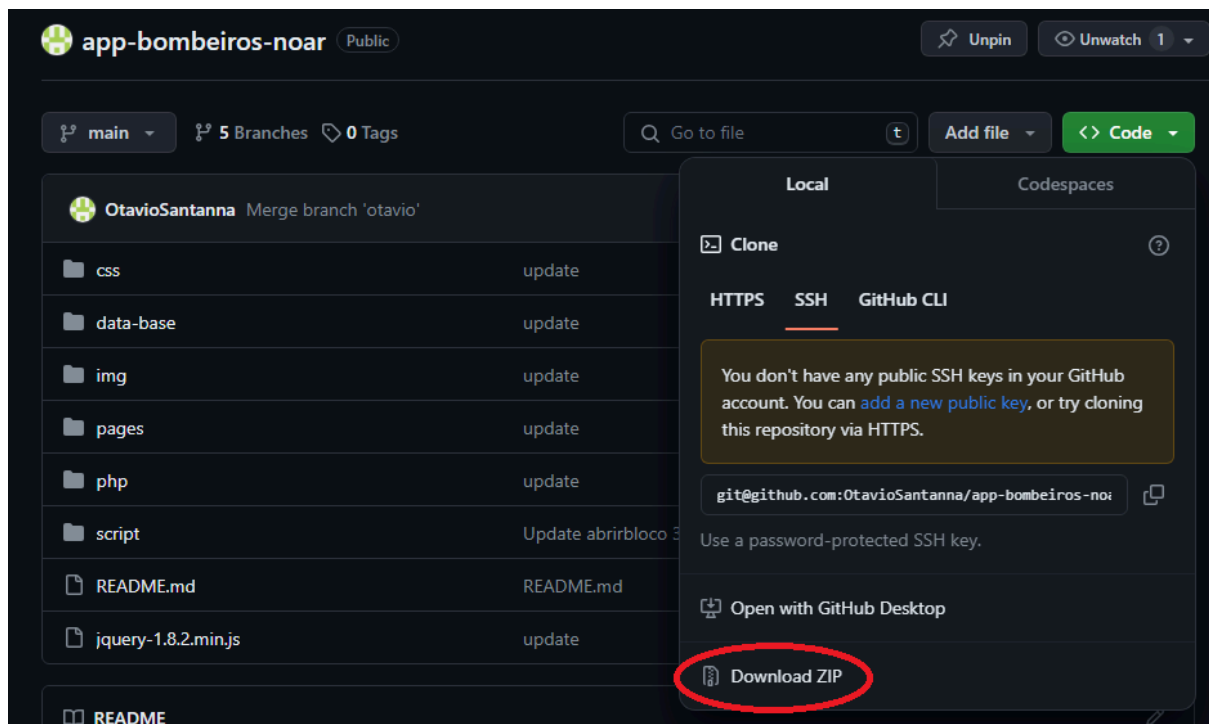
app-bombeiros-noar Public

Unpin

Unwatch 1

main

5 Branches

0 Tags

Go to file

t

Add file

Code

OtavioSantanna Merge branch 'otavio'

css update

data-base update

img update

pages update

php update

script Update abrirbloco 3

README.md README.md

jquery-1.8.2.min.js update

README

Local

Codespaces

Clone

HTTPS SSH GitHub CLI

You don't have any public SSH keys in your GitHub account. You can add a new public key, or try cloning this repository via HTTPS.

git@github.com:OtavioSantanna/app-bombeiros-noa

Use a password-protected SSH key.

Open with GitHub Desktop

Download ZIP